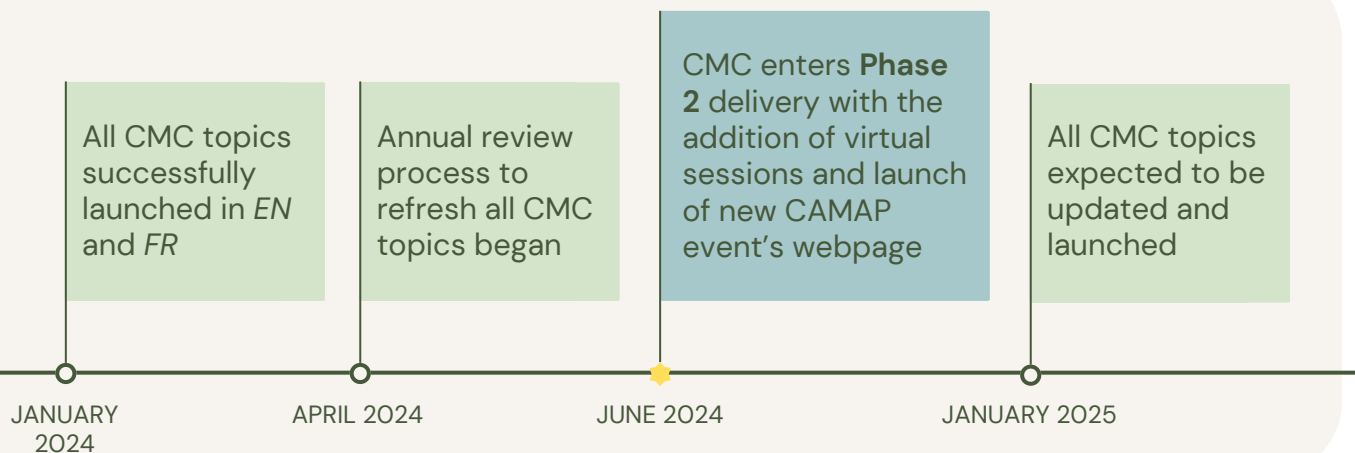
All CMC topics successfully launched in *EN* and *FR*

Annual review process to refresh all CMC topics began

CMC enters **Phase 2** delivery with the addition of virtual sessions and launch of new CAMAP event's webpage

All CMC topics expected to be updated and launched

JANUARY 2024

APRIL 2024

JUNE 2024

JANUARY 2025